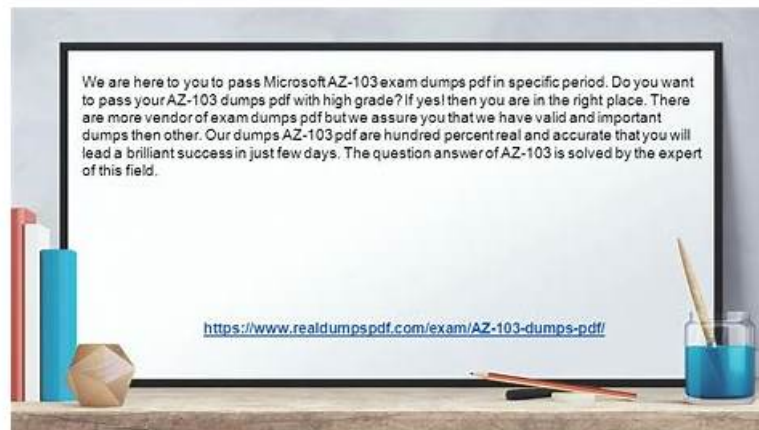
We are here to you to pass Microsoft AZ-103 exam dumps pdf in specific period. Do you want to pass your AZ-103 dumps pdf with high grade? If yes! then you are in the right place. There are more vendor of exam dumps pdf but we assure you that we have valid and important dumps then other. Our dumps AZ-103 pdf are hundred percent real and accurate that you will lead a brilliant success in just few days. The question answer of AZ-103 is solved by the expert of this field.

https://www.realdumpspdf.com/exam/AZ-103-dumps-pdf/